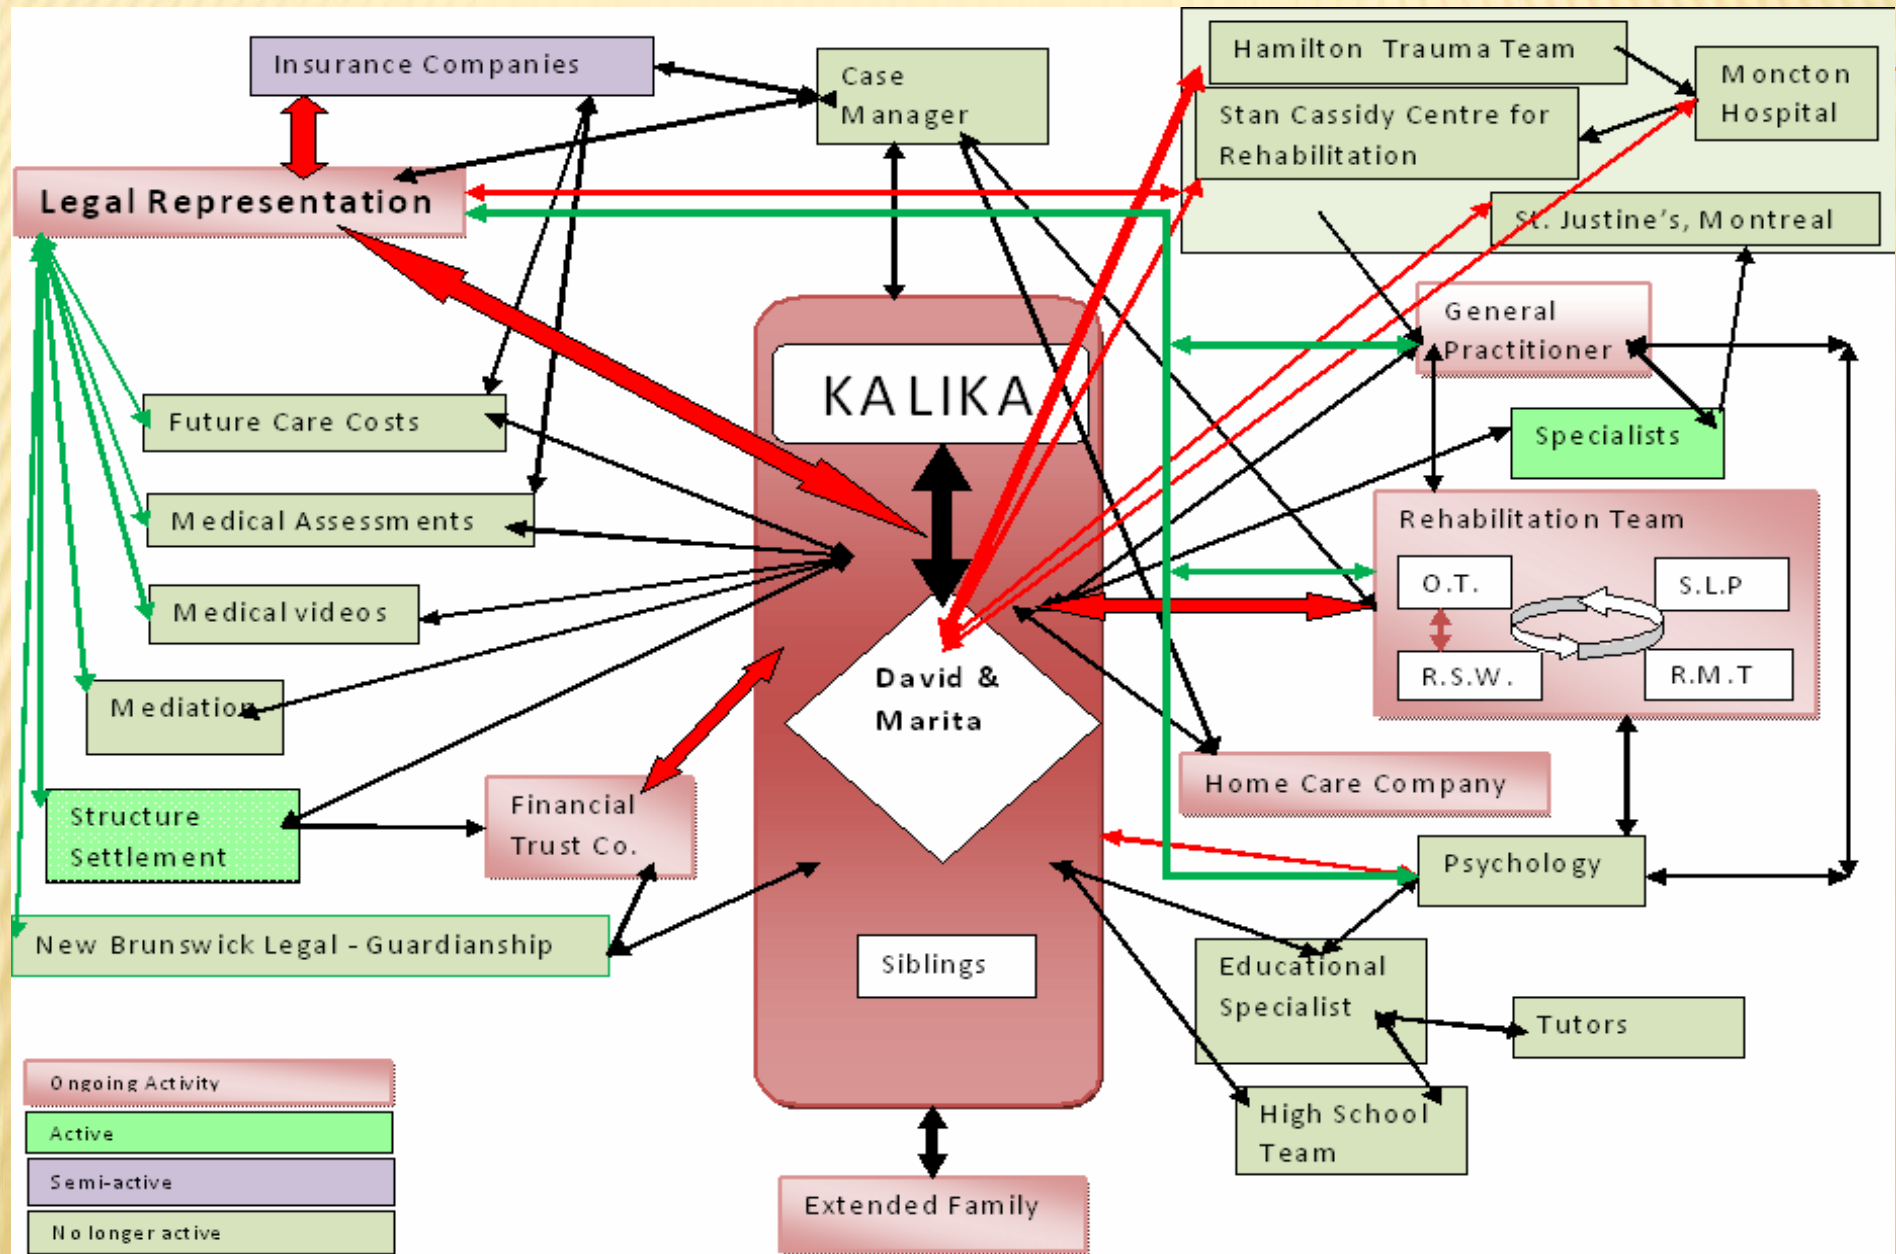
Insurance Companies

Case Manager

Hamilton Trauma Team

Moncton Hospital

Stan Cassidy Centre for Rehabilitation

St. Justine's, Montreal

Legal Representation

General Practitioner

KALIKA

Future Care Costs

Specialists

Medical Assessments

Rehabilitation Team

O.T.

S.L.P

R.S.W.

R.M.T

Medical videos

David & Marita

Mediation

Home Care Company

Structure Settlement

Financial Trust Co.

Psychology

New Brunswick Legal - Guardianship

Siblings

Educational Specialist

Tutors

High School Team

Extended Family

Ongoing Activity

Active

Semi-active

No longer active